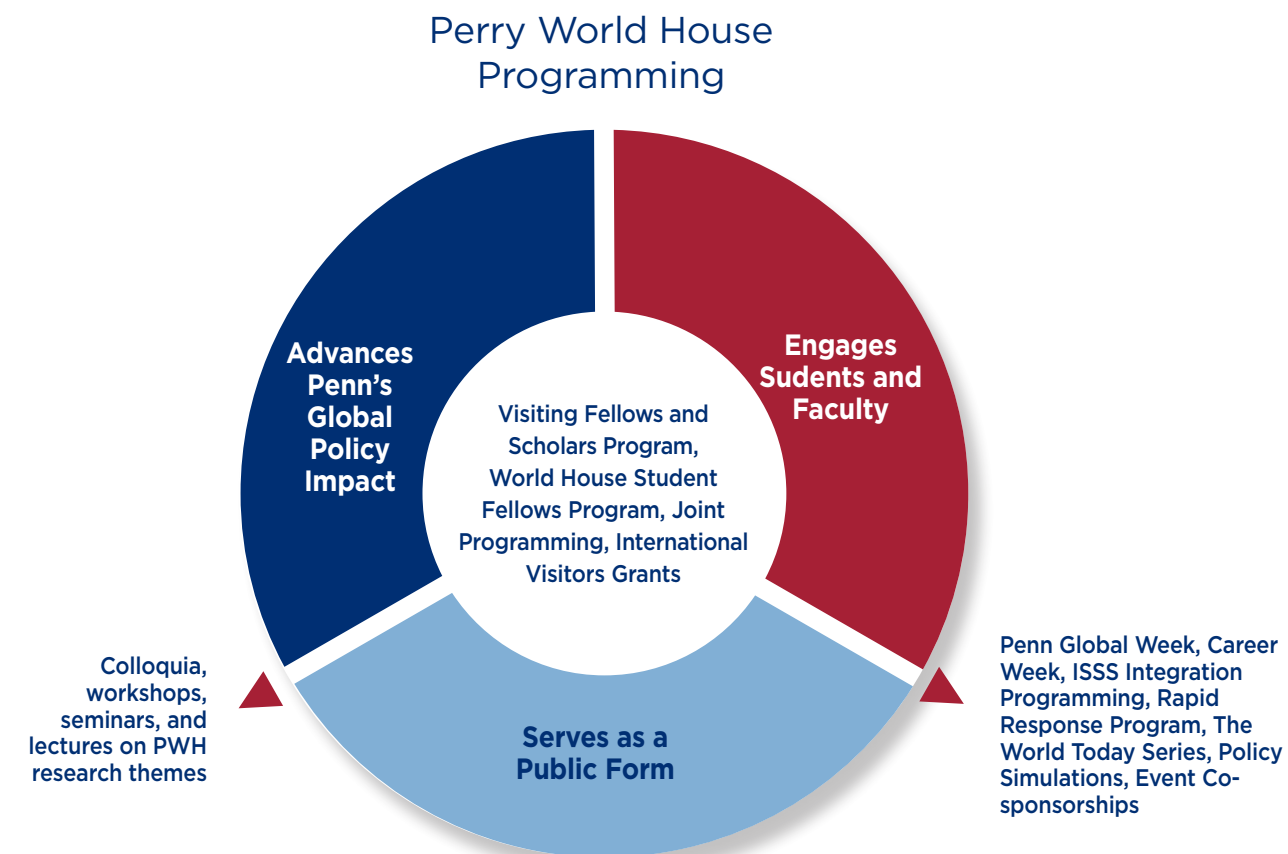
Perry World House Programming

Advances Penn's Global Policy Impact

Engages Sudents and Faculty

Visiting Fellows and Scholars Program, World House Student Fellows Program, Joint Programming, International Visitors Grants

Colloquia, workshops, seminars, and lectures on PWH research themes

Serves as a Public Form

Penn Global Week, Career Week, ISSS Integration Programming, Rapid Response Program, The World Today Series, Policy Simulations, Event Co-sponsorships